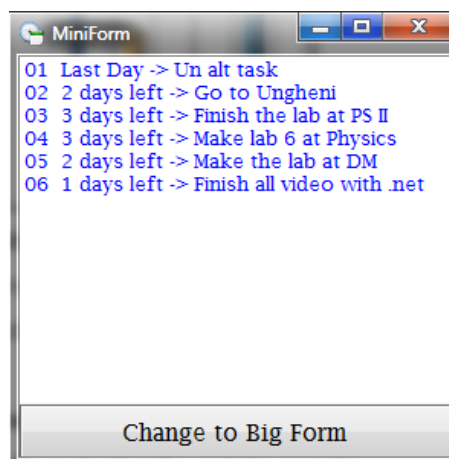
MiniForm

01 Last Day -> Un alt task
02 2 days left -> Go to Ungheni
03 3 days left -> Finish the lab at PS II
04 3 days left -> Make lab 6 at Physics
05 2 days left -> Make the lab at DM
06 1 days left -> Finish all video with .net

Change to Big Form